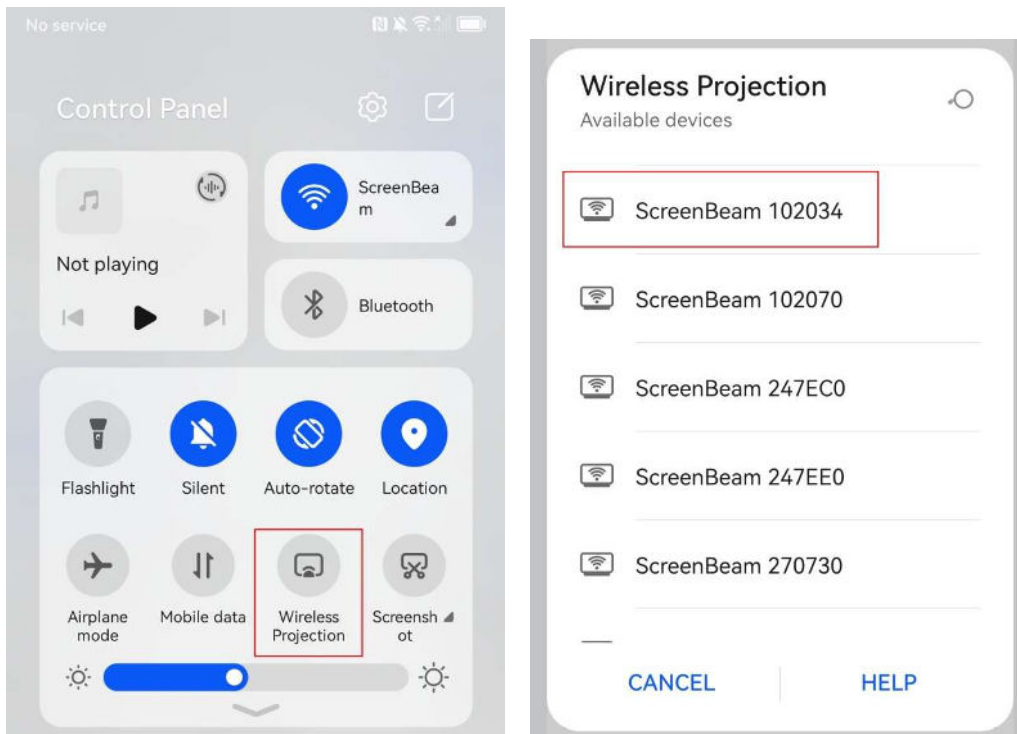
No service

Control Panel

Not playing

ScreenBeam

Bluetooth

Flashlight
Silent
Auto-rotate
Location

Airplane mode
Mobile data
Wireless Projection
Screenshot

Wireless Projection
Available devices

ScreenBeam 102034
ScreenBeam 102070
ScreenBeam 247EC0
ScreenBeam 247EE0
ScreenBeam 270730

CANCEL
HELP